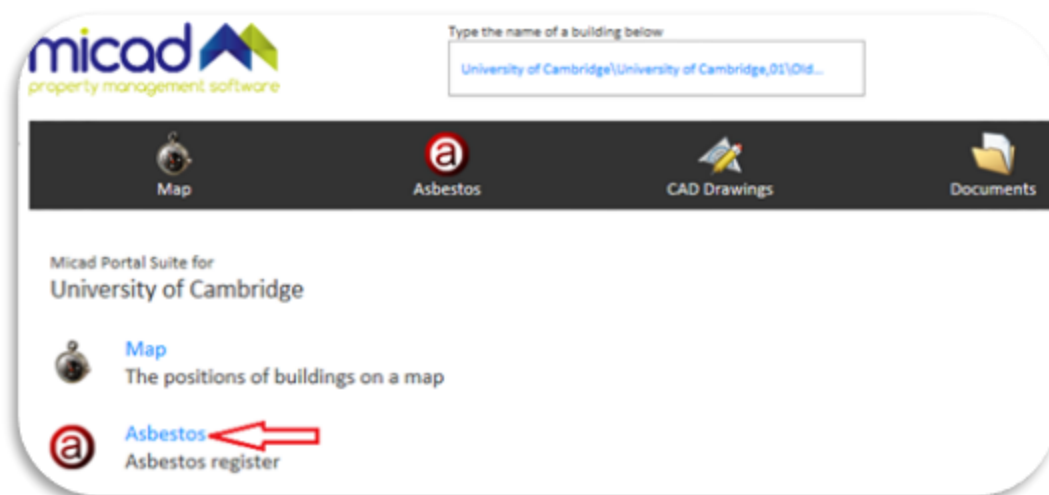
micad
property management software

Type the name of a building below

University of Cambridge\University of Cambridge,01\Old...

Map
Asbestos
CAD Drawings
Documents

Micad Portal Suite for
University of Cambridge

Map
The positions of buildings on a map

Asbestos
Asbestos register